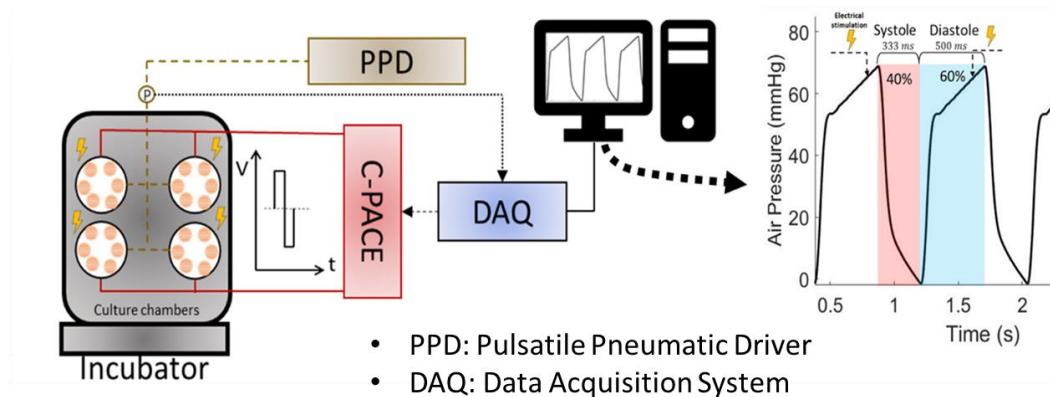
PPD

P

V

t

C-PACE

DAQ

Culture chambers

Incubator

Electrical stimulation

Systole $333\ ms$

Diastole $500\ ms$

40%

60%

80

60

40

20

0

Air Pressure (mmHg)

0.5

1

1.5

2

Time (s)

• PPD: Pulsatile Pneumatic Driver
• DAQ: Data Acquisition System